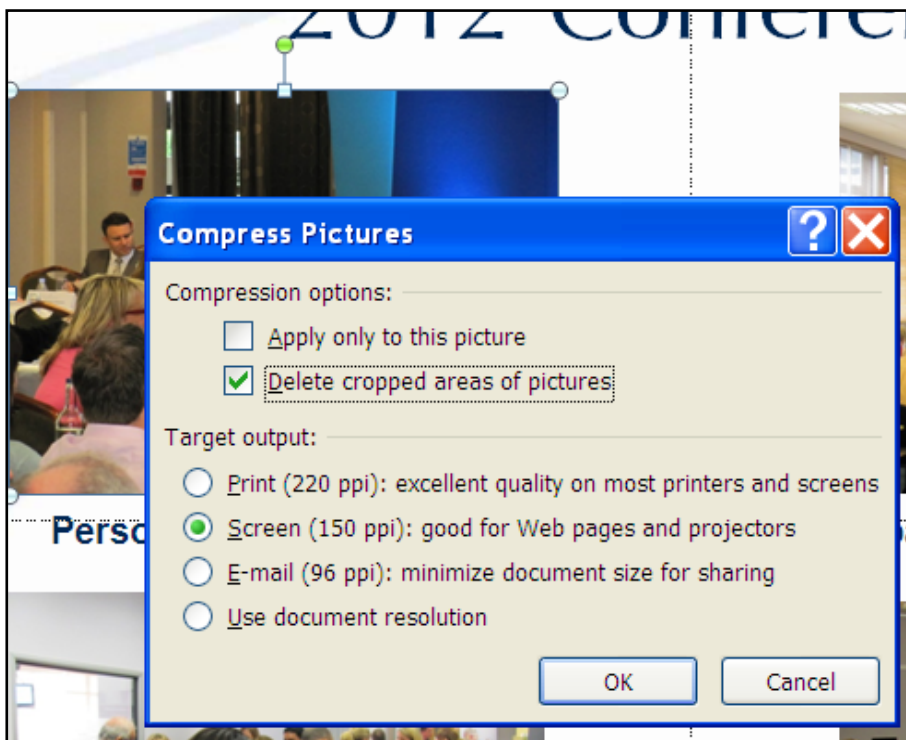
2012 Conferen

Compress Pictures

Compression options:

Apply only to this picture

Delete cropped areas of pictures

Target output:

Print (220 ppi): excellent quality on most printers and screens

Screen (150 ppi): good for Web pages and projectors

E-mail (96 ppi): minimize document size for sharing

Use document resolution

OK

Cancel

Perso